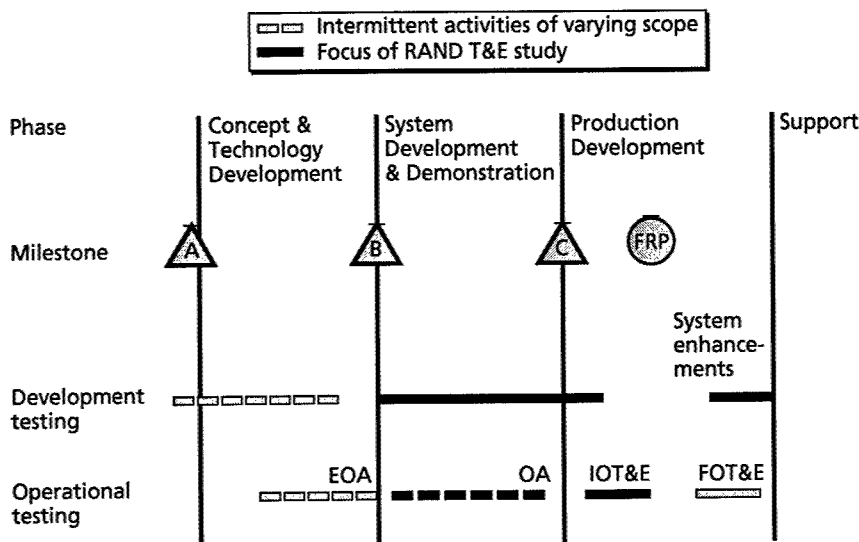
Intermittent activities of varying scope
Focus of RAND T&E study

Phase
Concept & Technology Development
System Development & Demonstration
Production Development
Support

Milestone
A
B
C
FRP

System enhancements

Development testing

EOA
OA
IOT&E
FOT&E

Operational testing